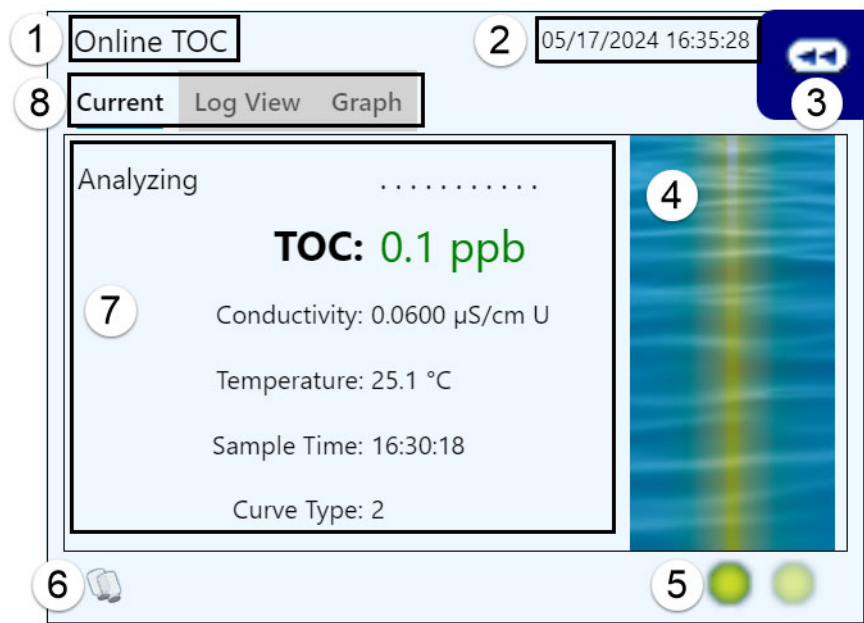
1 Online TOC

2 05/17/2024 16:35:28

3

8 Current Log View Graph

Analyzing ...........

TOC: 0.1 ppb

7

Conductivity: 0.0600 µS/cm U

Temperature: 25.1 °C

Sample Time: 16:30:18

Curve Type: 2

4

6

5